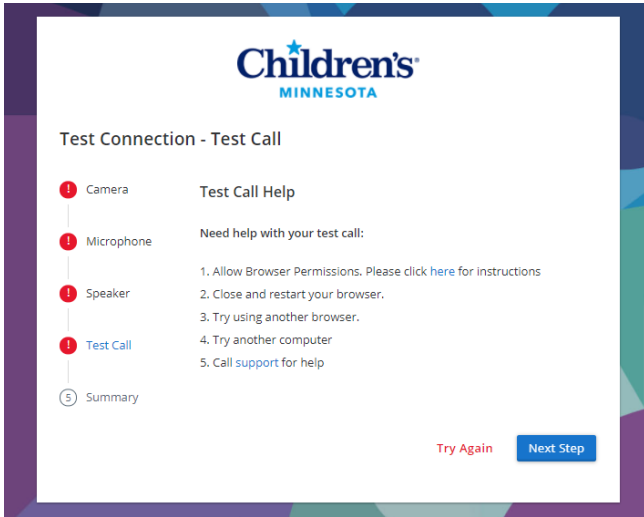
Children's®
MINNESOTA

Test Connection - Test Call

! Camera

! Microphone

! Speaker

! Test Call

5 Summary

Test Call Help

Need help with your test call:

1. Allow Browser Permissions. Please click here for instructions
2. Close and restart your browser.
3. Try using another browser.
4. Try another computer
5. Call support for help

Try Again

Next Step